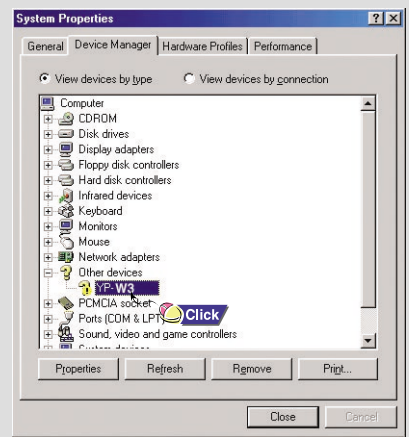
System Properties

?X

General | Device Manager | Hardware Profiles | Performance

View devices by type   View devices by connection

Computer
CDROM
Disk drives
Display adapters
Floppy disk controllers
Hard disk controllers
Infrared devices
Keyboard
Monitors
Mouse
Network adapters
Other devices
YP-W3
PCMCIA socket
Ports (COM & LPT)
Sound, video and game controllers
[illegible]

Click

Properties   Refresh   Remove   Print...

Close   Cancel